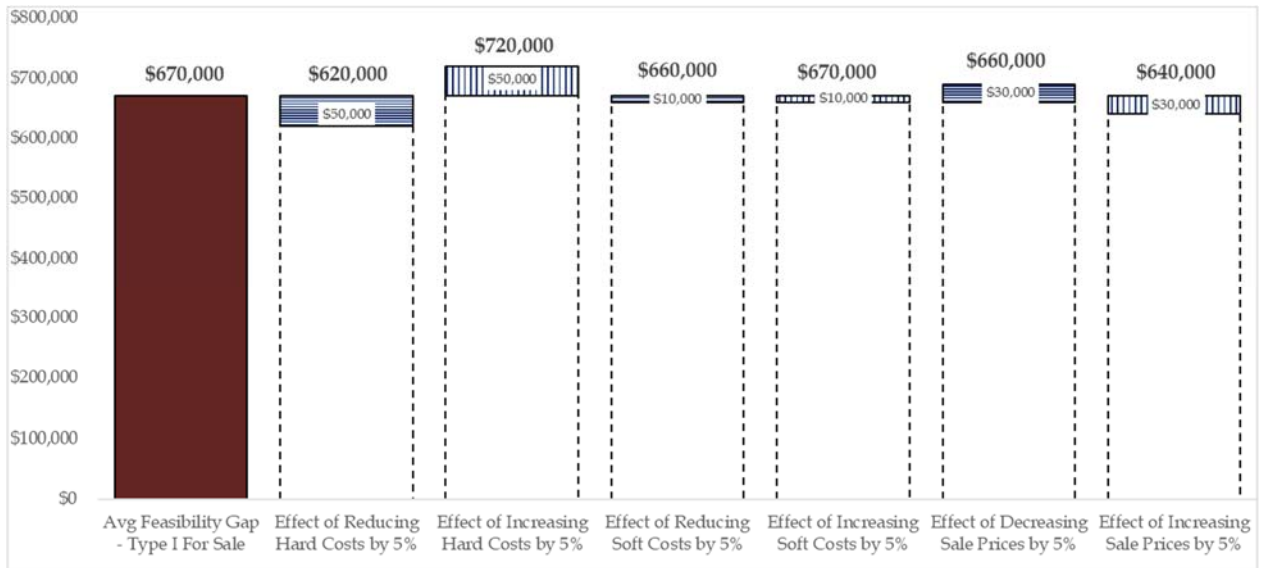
$800,000
$700,000
$600,000
$500,000
$400,000
$300,000
$200,000
$100,000
$0

$670,000
$620,000
$50,000
$720,000
$50,000
$660,000
$10,000
$670,000
$10,000
$660,000
$30,000
$640,000
$30,000

Avg Feasibility Gap - Type I For Sale
Effect of Reducing Hard Costs by 5%
Effect of Increasing Hard Costs by 5%
Effect of Reducing Soft Costs by 5%
Effect of Increasing Soft Costs by 5%
Effect of Decreasing Sale Prices by 5%
Effect of Increasing Sale Prices by 5%